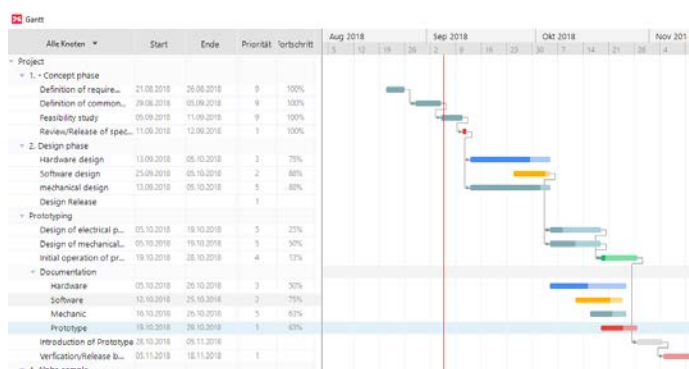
Gantt

| Alle Knoten | Start | Ende | Priorität | Fortschritt |
|---|---|---|---|---|
| Project | | | | |
| 1. - Concept phase | | | | |
| Definition of require... | 21.08.2018 | 26.08.2018 | 9 | 100% |
| Definition of common... | 29.08.2018 | 05.09.2018 | 9 | 100% |
| Feasibility study | 05.09.2018 | 11.09.2018 | 9 | 100% |
| Review/Release of spec... | 11.09.2018 | 12.09.2018 | 1 | 100% |
| 2. Design phase | | | | |
| Hardware design | 13.09.2018 | 05.10.2018 | 3 | 75% |
| Software design | 25.09.2018 | 05.10.2018 | 2 | 88% |
| mechanical design | 13.09.2018 | 05.10.2018 | 5 | 80% |
| Design Release | | | 1 | |
| Prototyping | | | | |
| Design of electrical p... | 05.10.2018 | 19.10.2018 | 5 | 25% |
| Design of mechanical... | 05.10.2018 | 19.10.2018 | 5 | 50% |
| Initial operation of pr... | 19.10.2018 | 28.10.2018 | 4 | 13% |
| Documentation | | | | |
| Hardware | 05.10.2018 | 26.10.2018 | 3 | 50% |
| Software | 12.10.2018 | 25.10.2018 | 2 | 75% |
| Mechanic | 16.10.2018 | 26.10.2018 | 5 | 63% |
| Prototype | 19.10.2018 | 26.10.2018 | 1 | 63% |
| Introduction of Prototype | 26.10.2018 | 05.11.2018 | | |
| Verification/Release b... | 05.11.2018 | 18.11.2018 | 1 | |

Aug 2018 | Sep 2018 | Okt 2018 | Nov 201
5 12 19 26 2 9 16 23 30 7 14 21 28 4